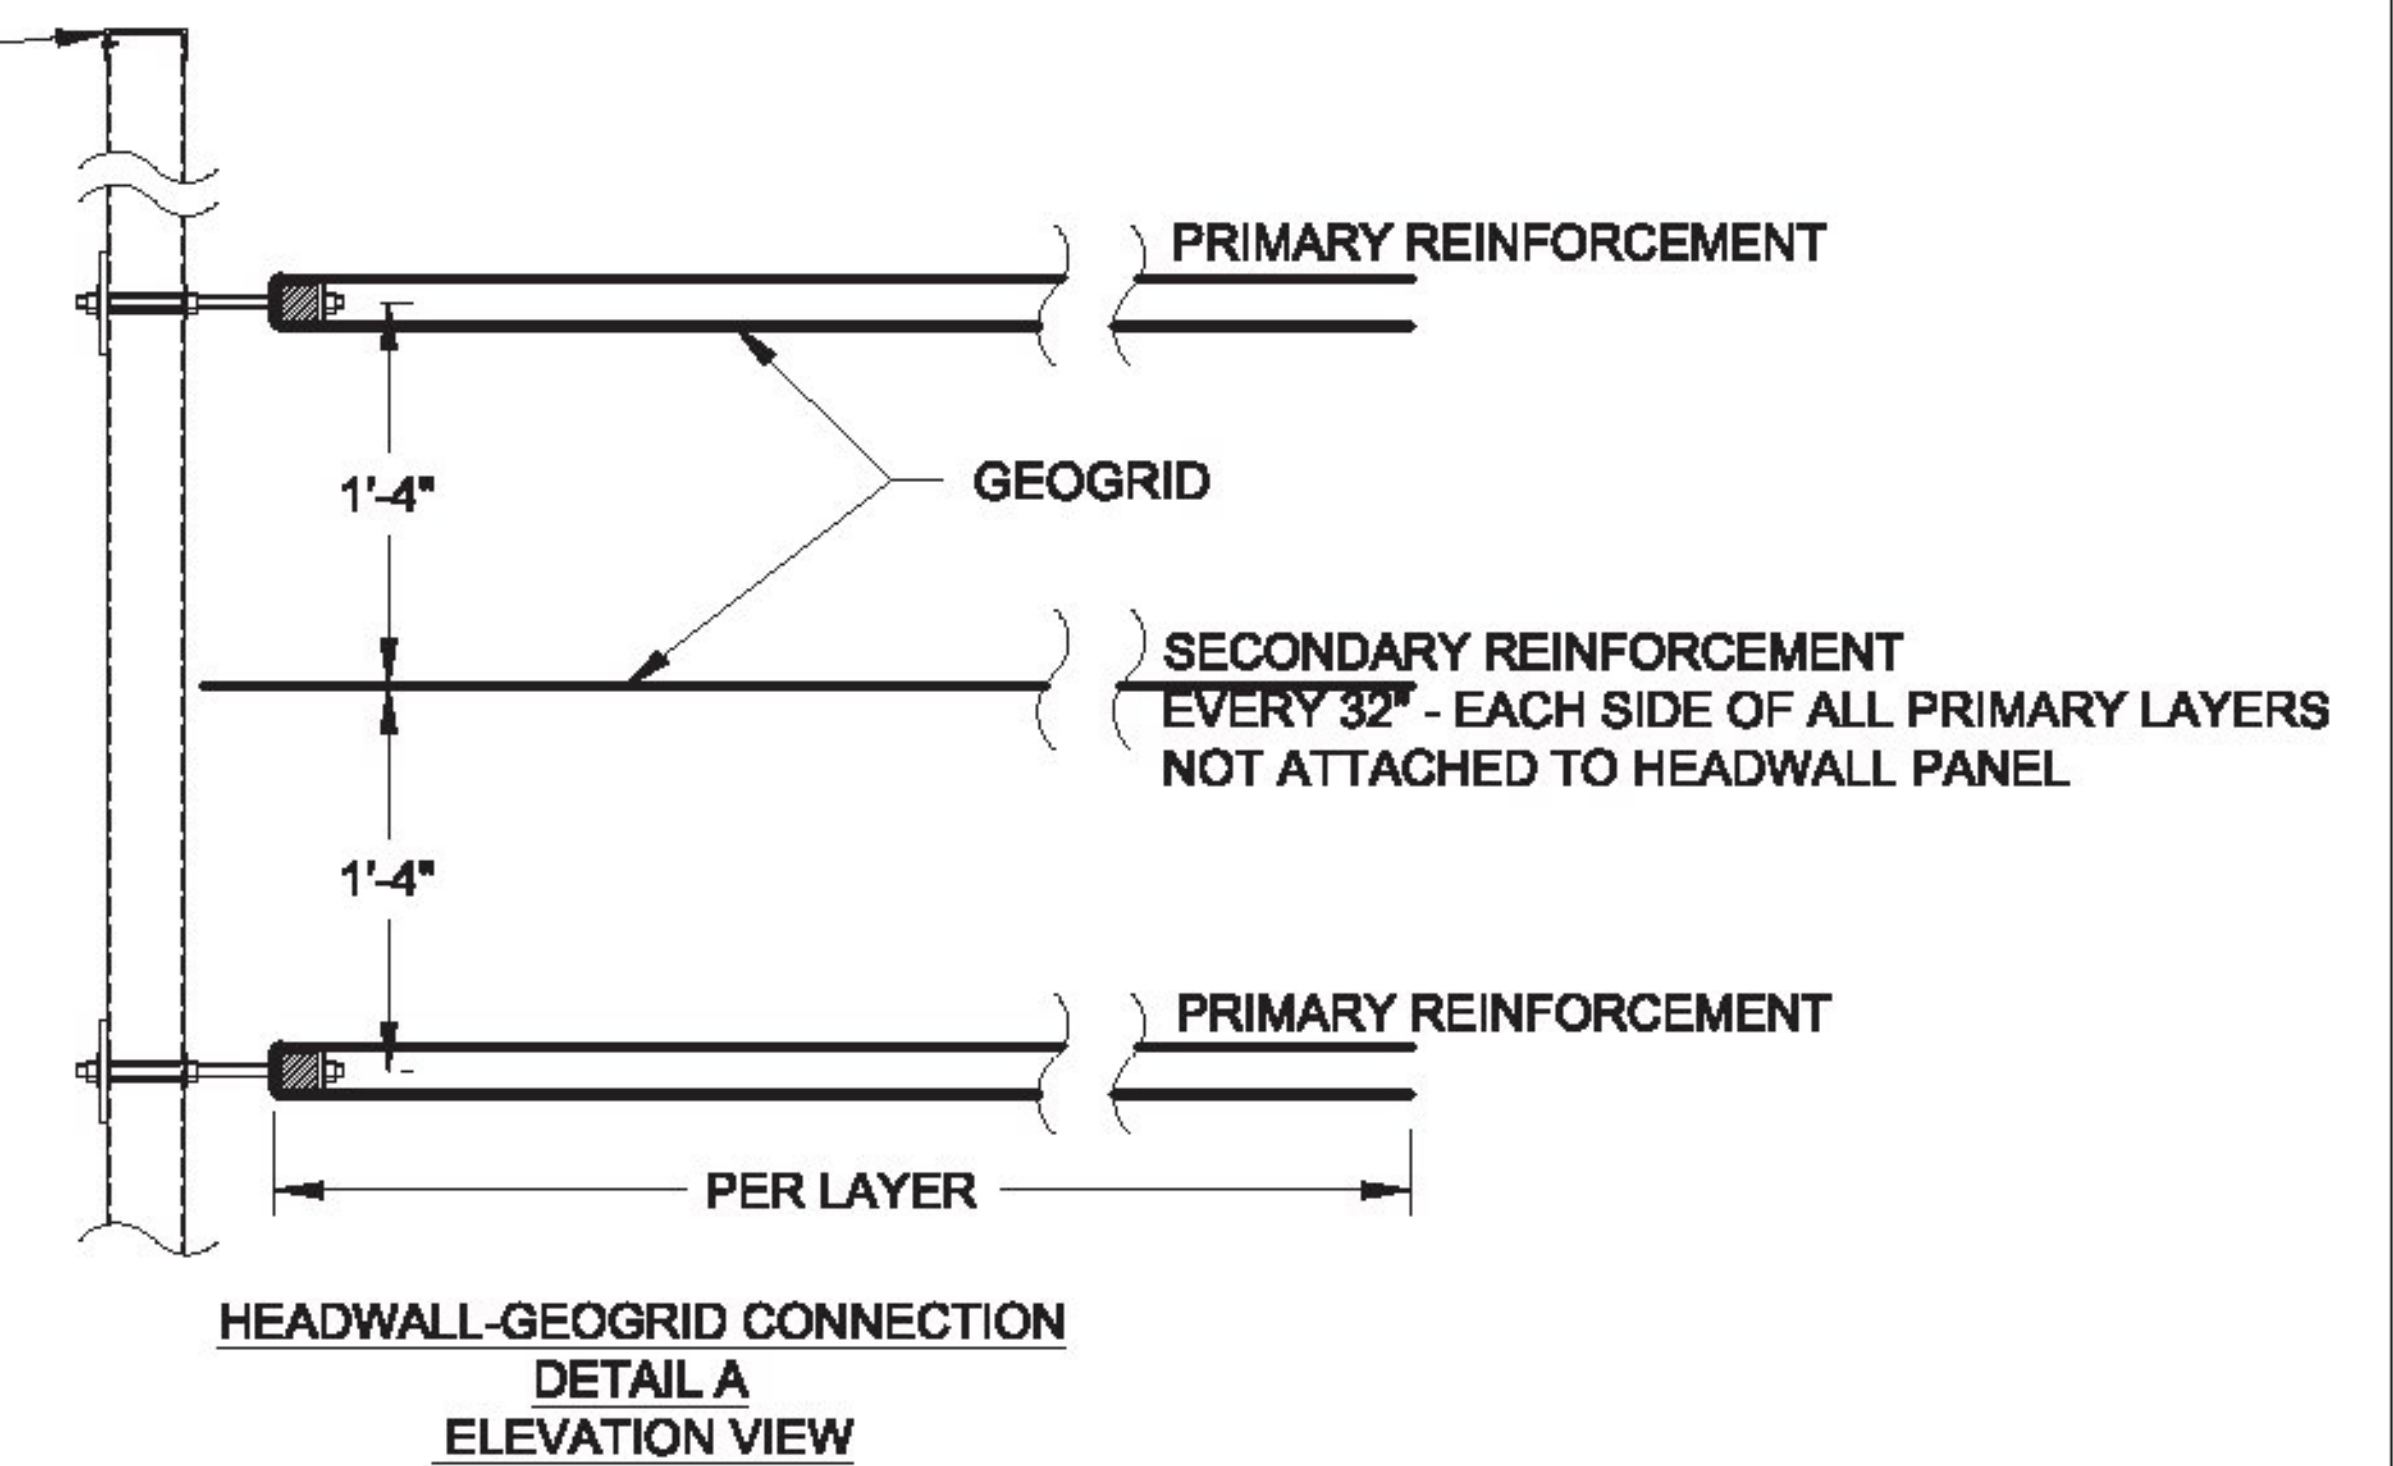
PRIMARY REINFORCEMENT

GEOGRID

1'-4"

SECONDARY REINFORCEMENT
EVERY 32" - EACH SIDE OF ALL PRIMARY LAYERS
NOT ATTACHED TO HEADWALL PANEL

1'-4"

PRIMARY REINFORCEMENT

PER LAYER

HEADWALL-GEOGRID CONNECTION
DETAIL A
ELEVATION VIEW